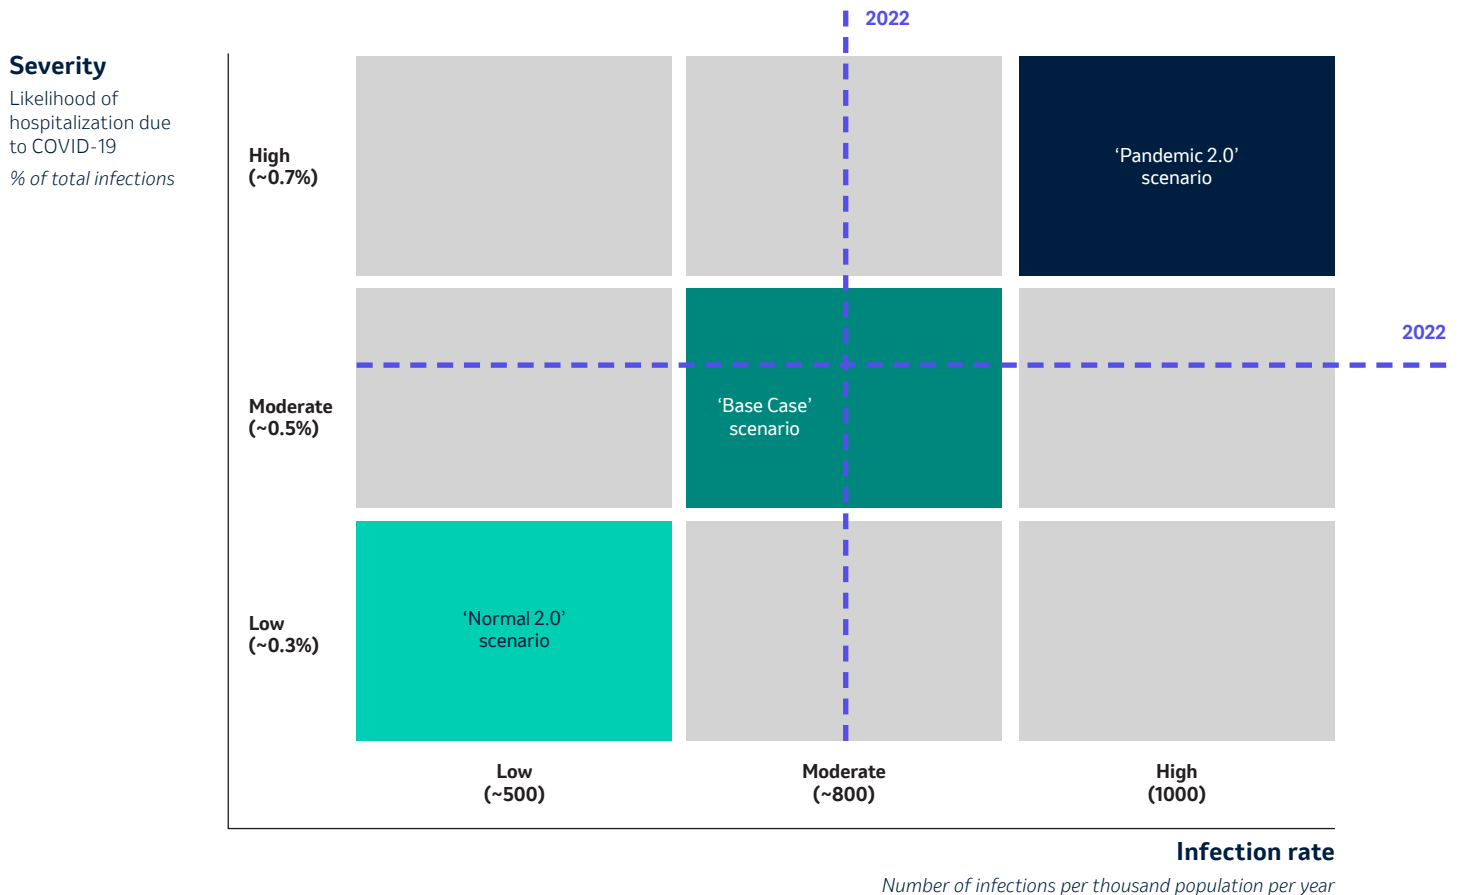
Severity
Likelihood of hospitalization due to COVID-19
% of total infections

2022

High
(~0.7%)

'Pandemic 2.0' scenario

2022

Moderate
(~0.5%)

'Base Case' scenario

Low
(~0.3%)

'Normal 2.0' scenario

Low
(~500)

Moderate
(~800)

High
(1000)

Infection rate
Number of infections per thousand population per year